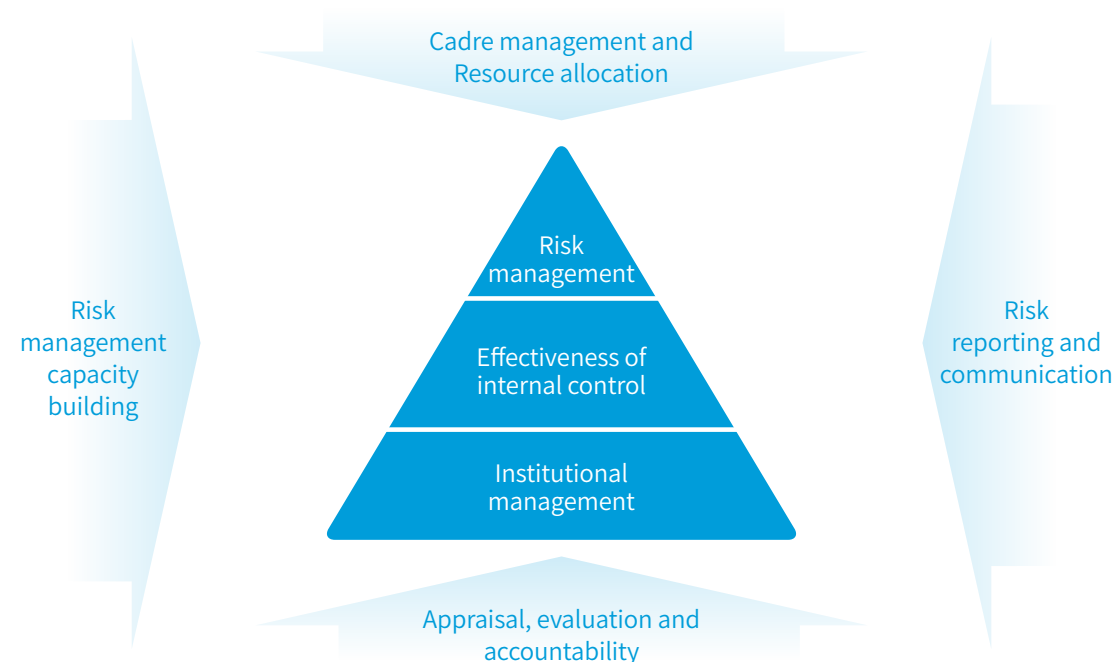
Cadre management and Resource allocation

Risk management capacity building

Risk management

Effectiveness of internal control

Institutional management

Risk reporting and communication

Appraisal, evaluation and accountability